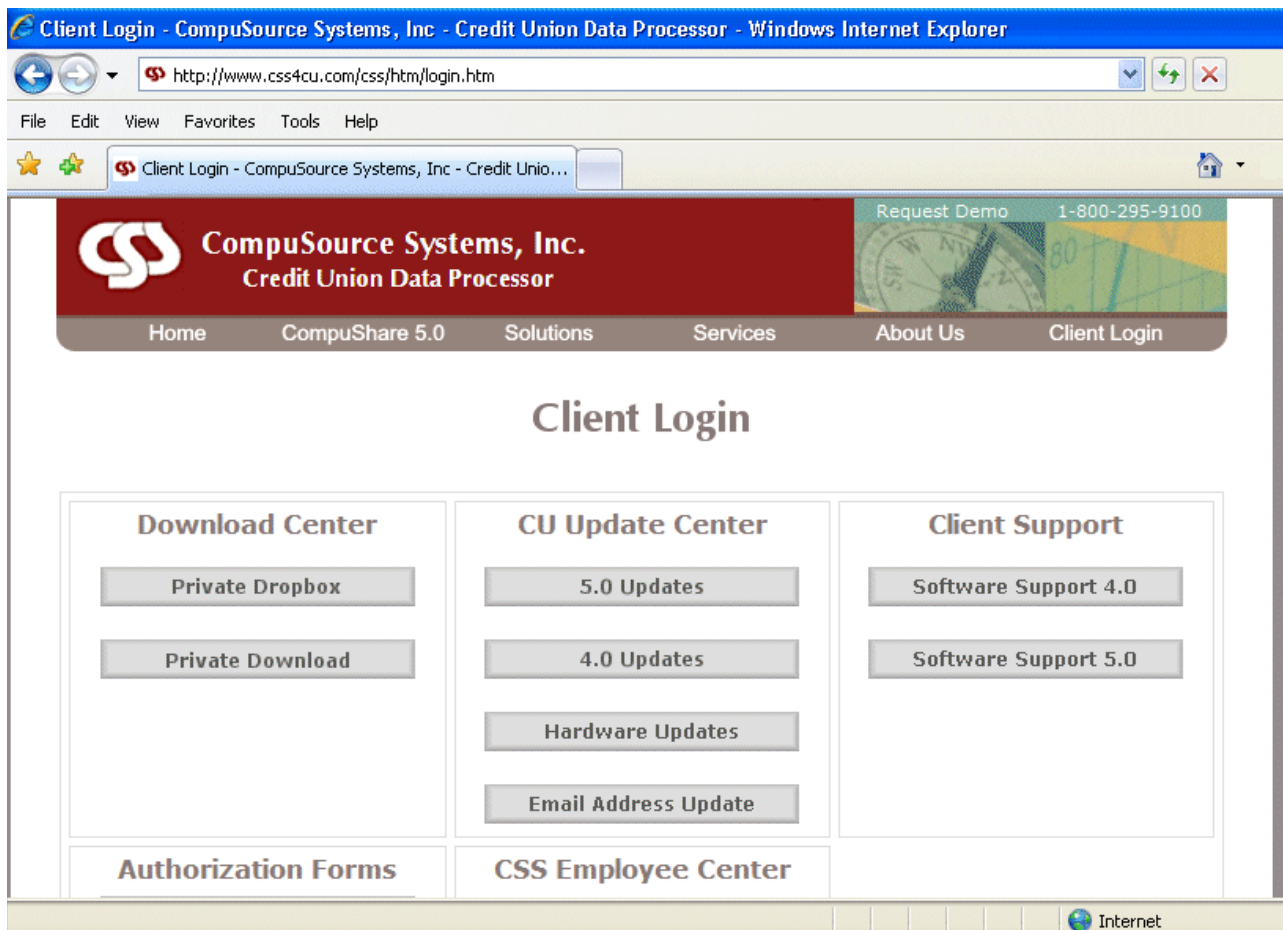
Client Login - CompuSource Systems, Inc - Credit Union Data Processor - Windows Internet Explorer

http://www.css4cu.com/css/htm/login.htm

File Edit View Favorites Tools Help

Client Login - CompuSource Systems, Inc - Credit Unio...

Request Demo 1-800-295-9100

CSS CompuSource Systems, Inc.
Credit Union Data Processor

Home CompuShare 5.0 Solutions Services About Us Client Login

Client Login

Download Center

Private Dropbox

Private Download

CU Update Center

5.0 Updates

4.0 Updates

Hardware Updates

Email Address Update

Client Support

Software Support 4.0

Software Support 5.0

Authorization Forms

CSS Employee Center

Internet